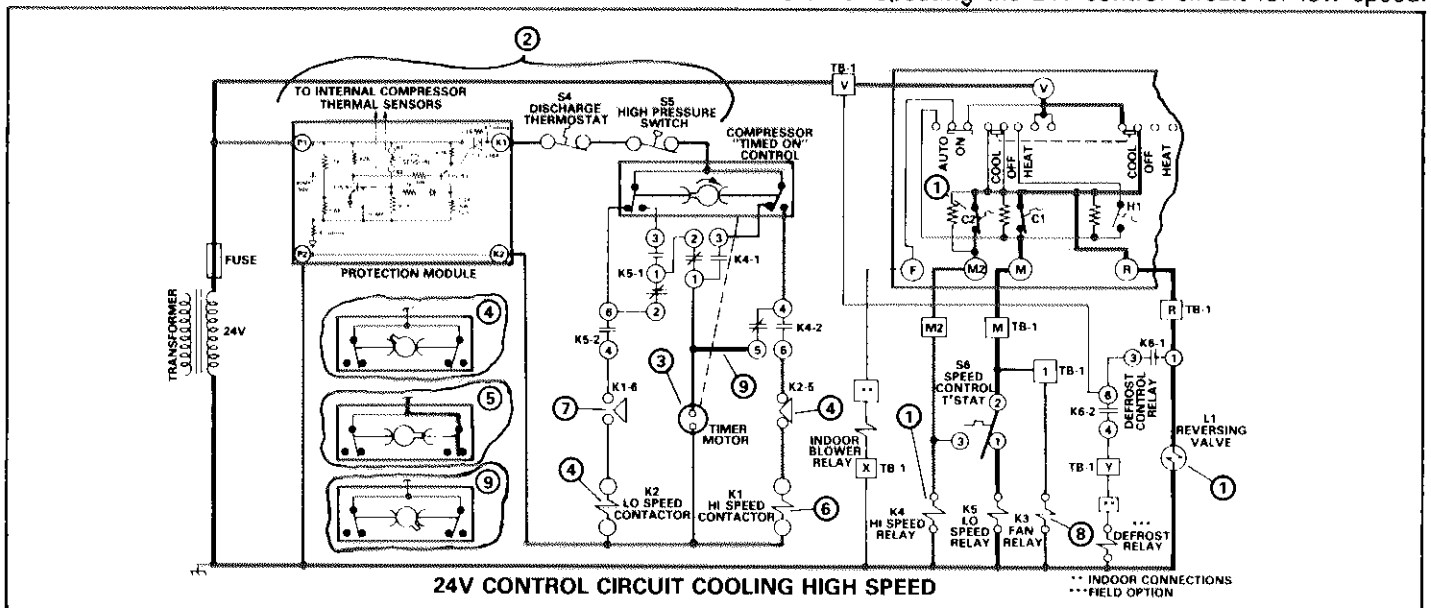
② TO INTERNAL COMPRESSOR THERMAL SENSORS

S4 DISCHARGE THERMOSTAT

S5 HIGH PRESSURE SWITCH

COMPRESSOR "TIMED ON" CONTROL

TB-1 V

V

AUTO ON COOL OFF HEAT COOL OFF HEAT

①

C2 C1 H1

P1 K1 P2 K2

FUSE

PROTECTION MODULE

TRANSFORMER 24V

④ ⑤ ⑨

③ ② ③ K5-1 ① ① K4-1 ⑥ ② K5-2 ④ ④ K4-2 ⑤ ⑥

③ ⑨

K1-6 ⑦ K2-5 ④

TIMER MOTOR

④ K2 LO SPEED CONTACTOR

K1 HI SPEED CONTACTOR ⑥

F M2 M R

M2 M TB-1 R TB-1

S6 SPEED CONTROL T'STAT ② ① ③

1 TB-1

③ K6-1 ① ⑧ DEFROST CONTROL RELAY K6-2 ④

L1 REVERSING VALVE ①

INDOOR BLOWER RELAY X TB 1

①

K4 HI SPEED RELAY K5 LO SPEED RELAY K3 FAN RELAY ⑧

TB-1 Y

*** DEFROST RELAY

24V CONTROL CIRCUIT COOLING HIGH SPEED

** INDOOR CONNECTIONS
*** FIELD OPTION